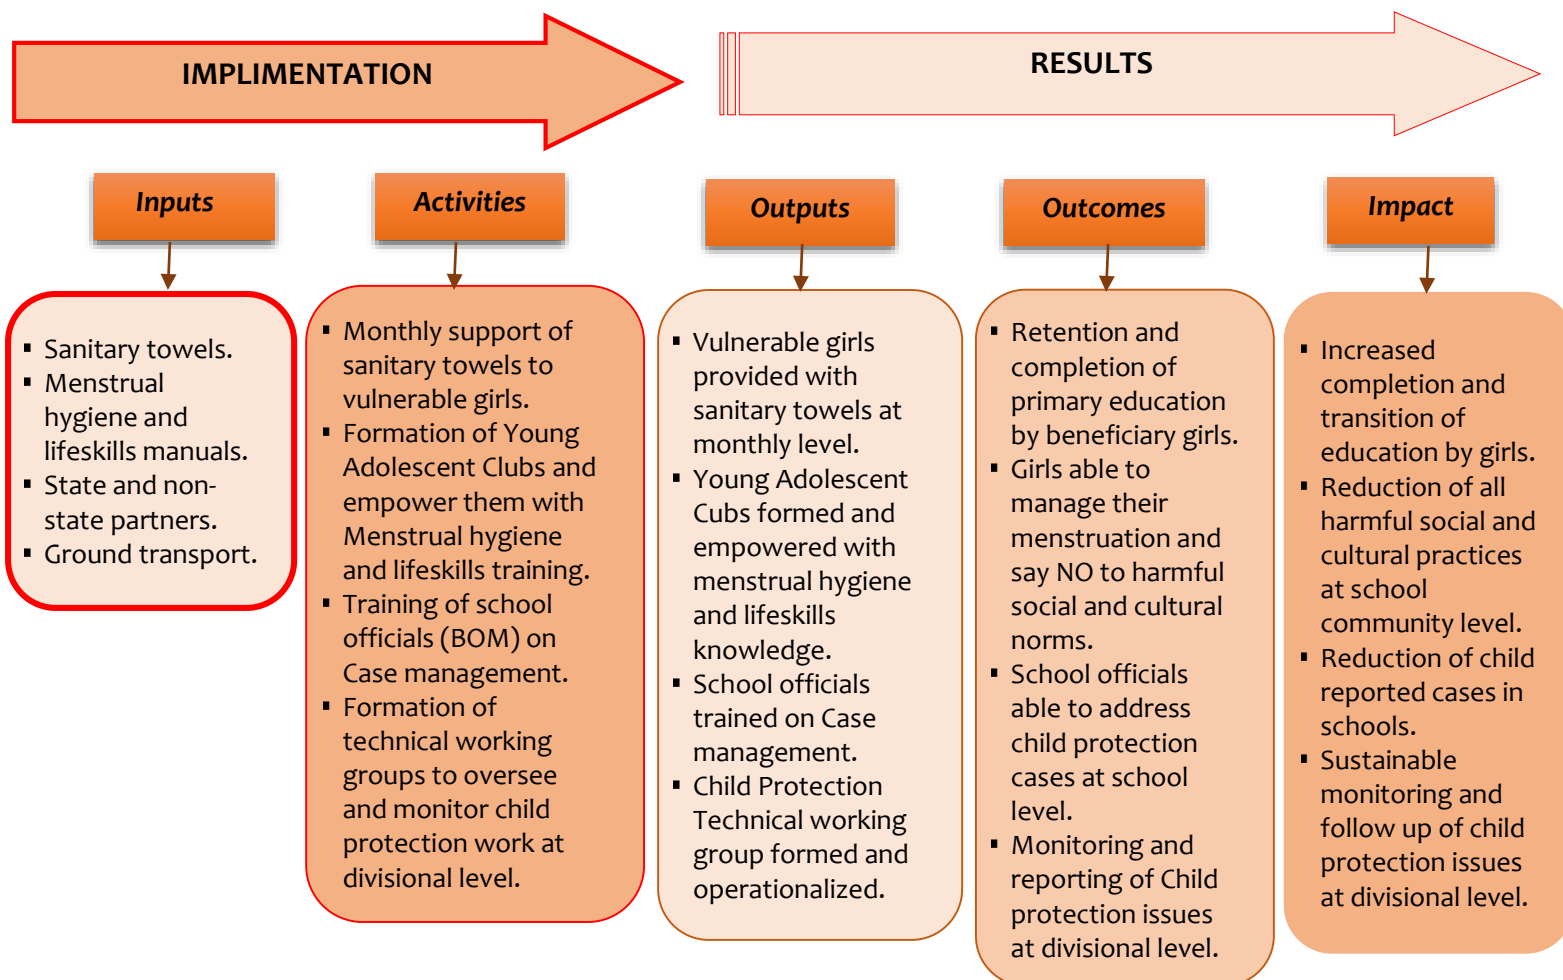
IMPLIMENTATION

RESULTS

Inputs

- Sanitary towels.
- Menstrual hygiene and lifeskills manuals.
- State and non-state partners.
- Ground transport.

Activities

- Monthly support of sanitary towels to vulnerable girls.
- Formation of Young Adolescent Clubs and empower them with Menstrual hygiene and lifeskills training.
- Training of school officials (BOM) on Case management.
- Formation of technical working groups to oversee and monitor child protection work at divisional level.

Outputs

- Vulnerable girls provided with sanitary towels at monthly level.
- Young Adolescent Cubs formed and empowered with menstrual hygiene and lifeskills knowledge.
- School officials trained on Case management.
- Child Protection Technical working group formed and operationalized.

Outcomes

- Retention and completion of primary education by beneficiary girls.
- Girls able to manage their menstruation and say NO to harmful social and cultural norms.
- School officials able to address child protection cases at school level.
- Monitoring and reporting of Child protection issues at divisional level.

Impact

- Increased completion and transition of education by girls.
- Reduction of all harmful social and cultural practices at school community level.
- Reduction of child reported cases in schools.
- Sustainable monitoring and follow up of child protection issues at divisional level.